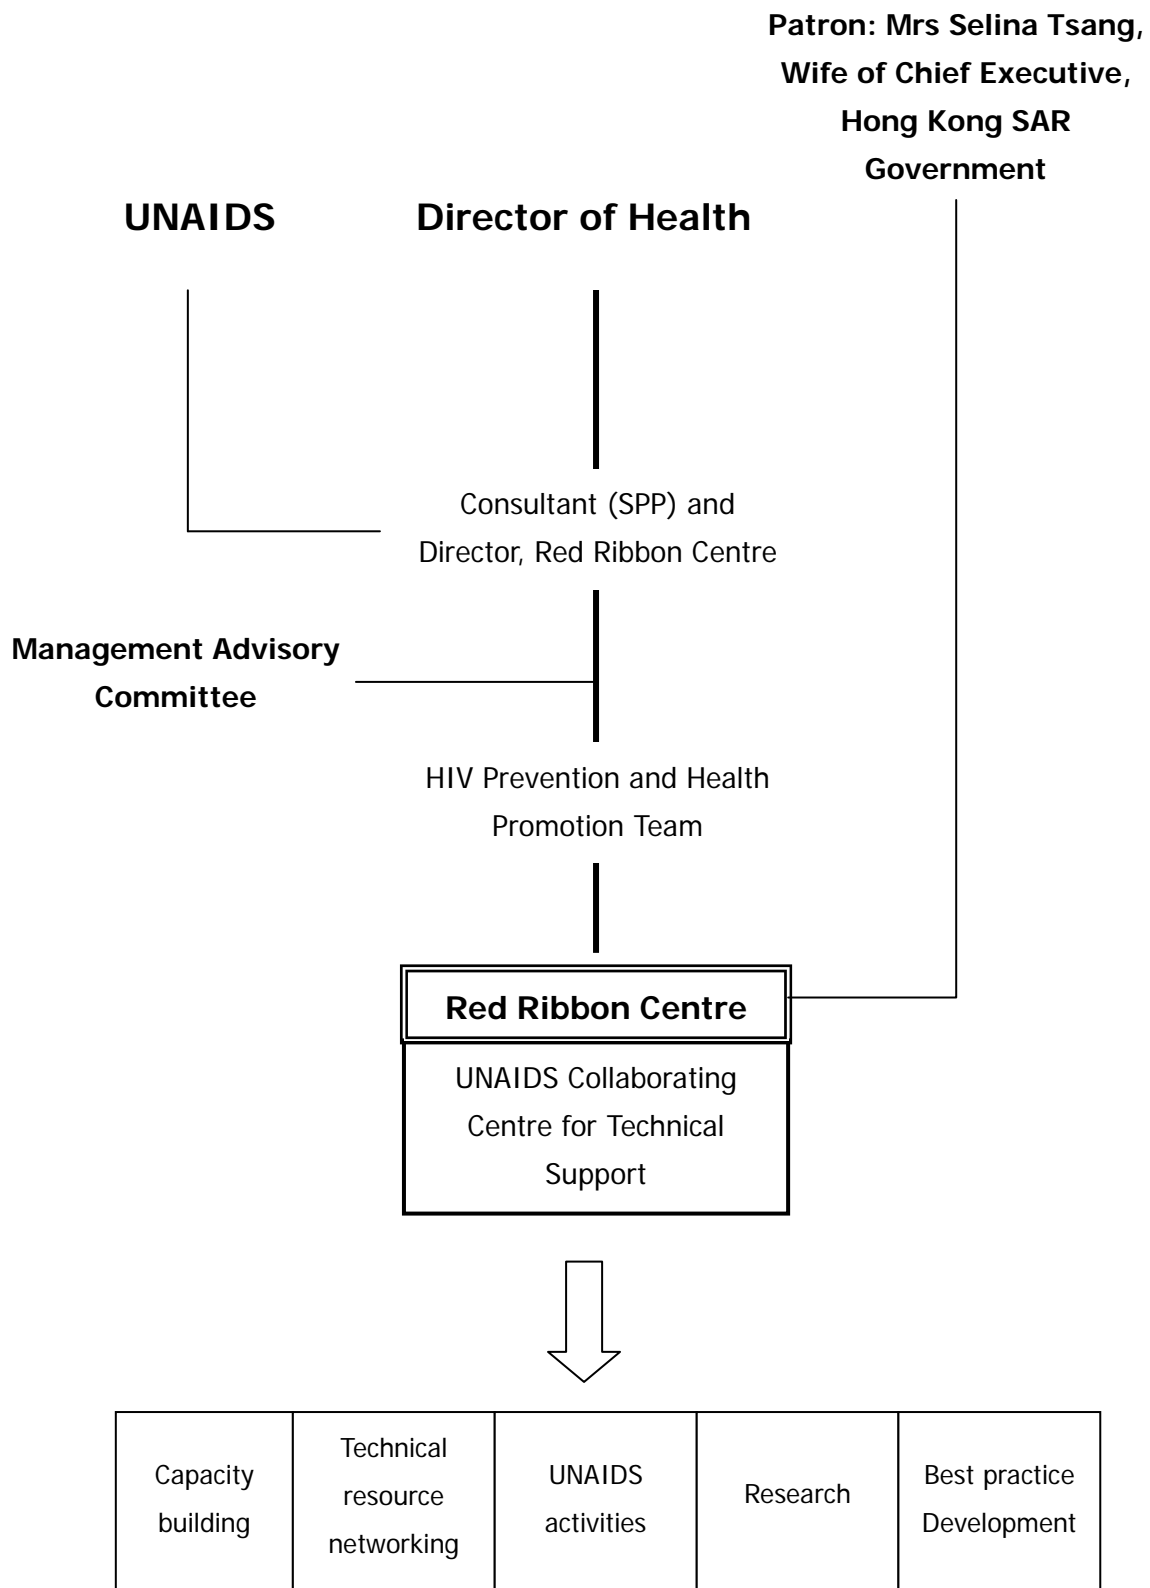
Patron: Mrs Selina Tsang, Wife of Chief Executive, Hong Kong SAR Government

UNAIDS

Director of Health

Consultant (SPP) and Director, Red Ribbon Centre

Management Advisory Committee

HIV Prevention and Health Promotion Team

Red Ribbon Centre

UNAIDS Collaborating Centre for Technical Support

| Capacity building | Technical resource networking | UNAIDS activities | Research | Best practice Development |
|---|---|---|---|---|